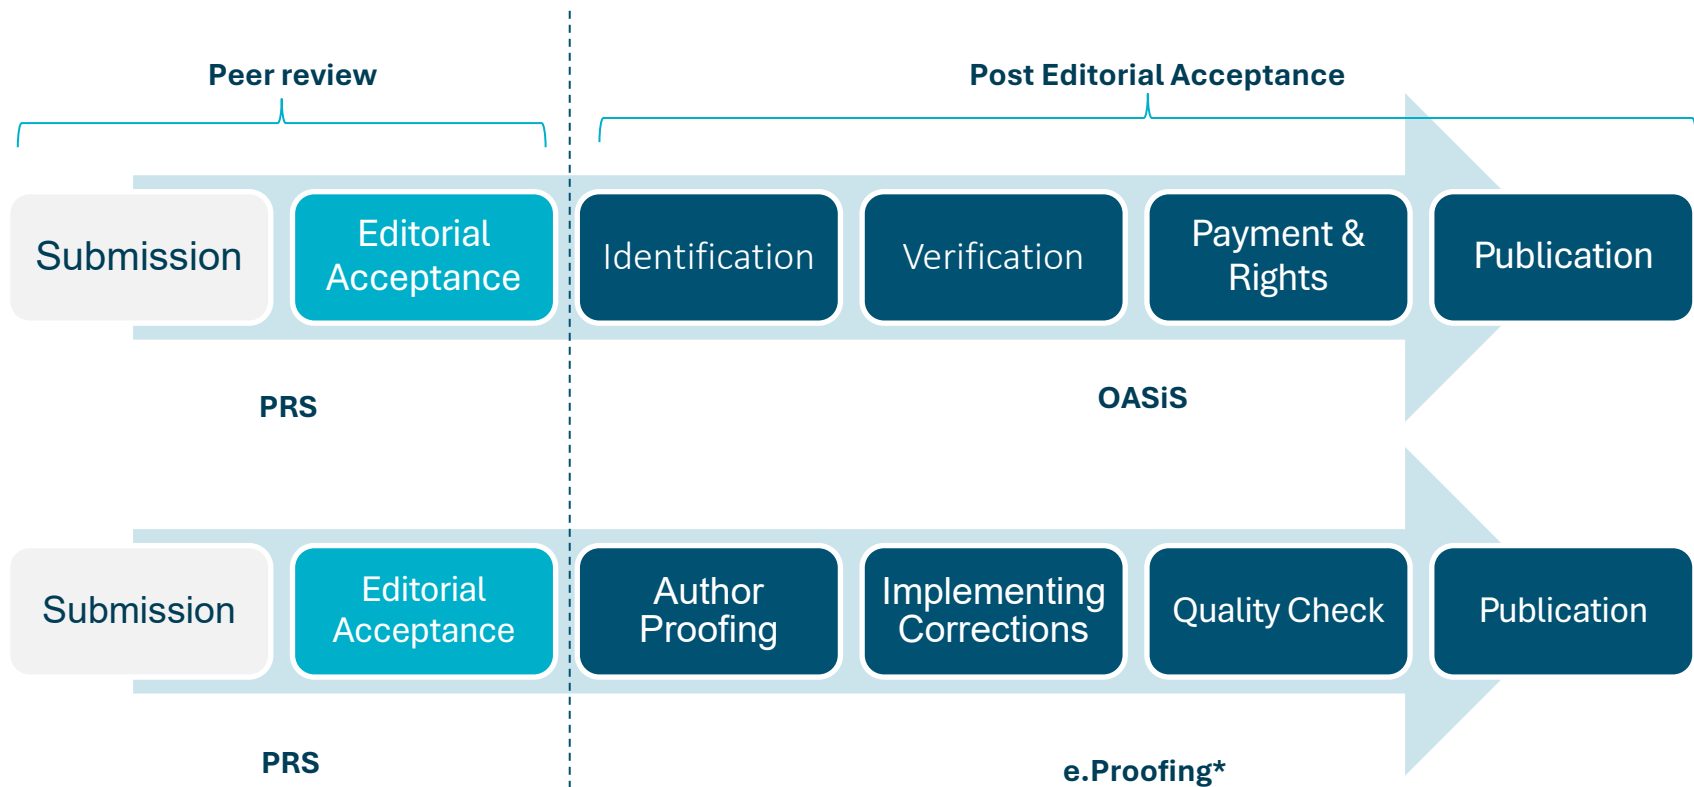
Peer review

Post Editorial Acceptance

Submission

Editorial Acceptance

Identification

Verification

Payment & Rights

Publication

PRS

OASiS

Submission

Editorial Acceptance

Author Proofing

Implementing Corrections

Quality Check

Publication

PRS

e.Proofing*